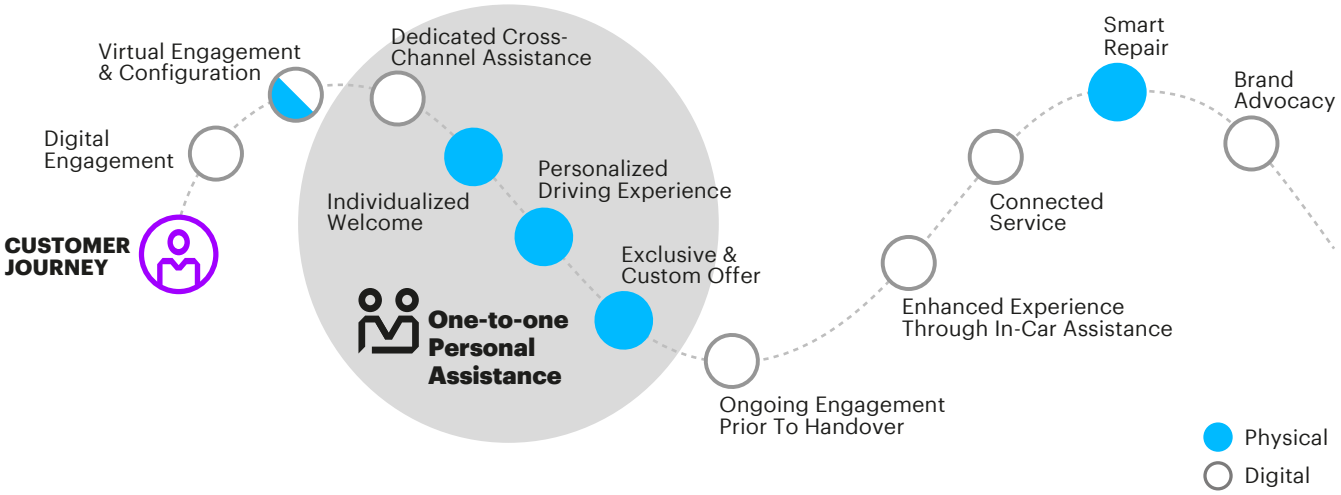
CUSTOMER JOURNEY

Digital Engagement

Virtual Engagement & Configuration

Dedicated Cross-Channel Assistance

Individualized Welcome

Personalized Driving Experience

Exclusive & Custom Offer

One-to-one Personal Assistance

Ongoing Engagement Prior To Handover

Enhanced Experience Through In-Car Assistance

Connected Service

Smart Repair

Brand Advocacy

Physical

Digital